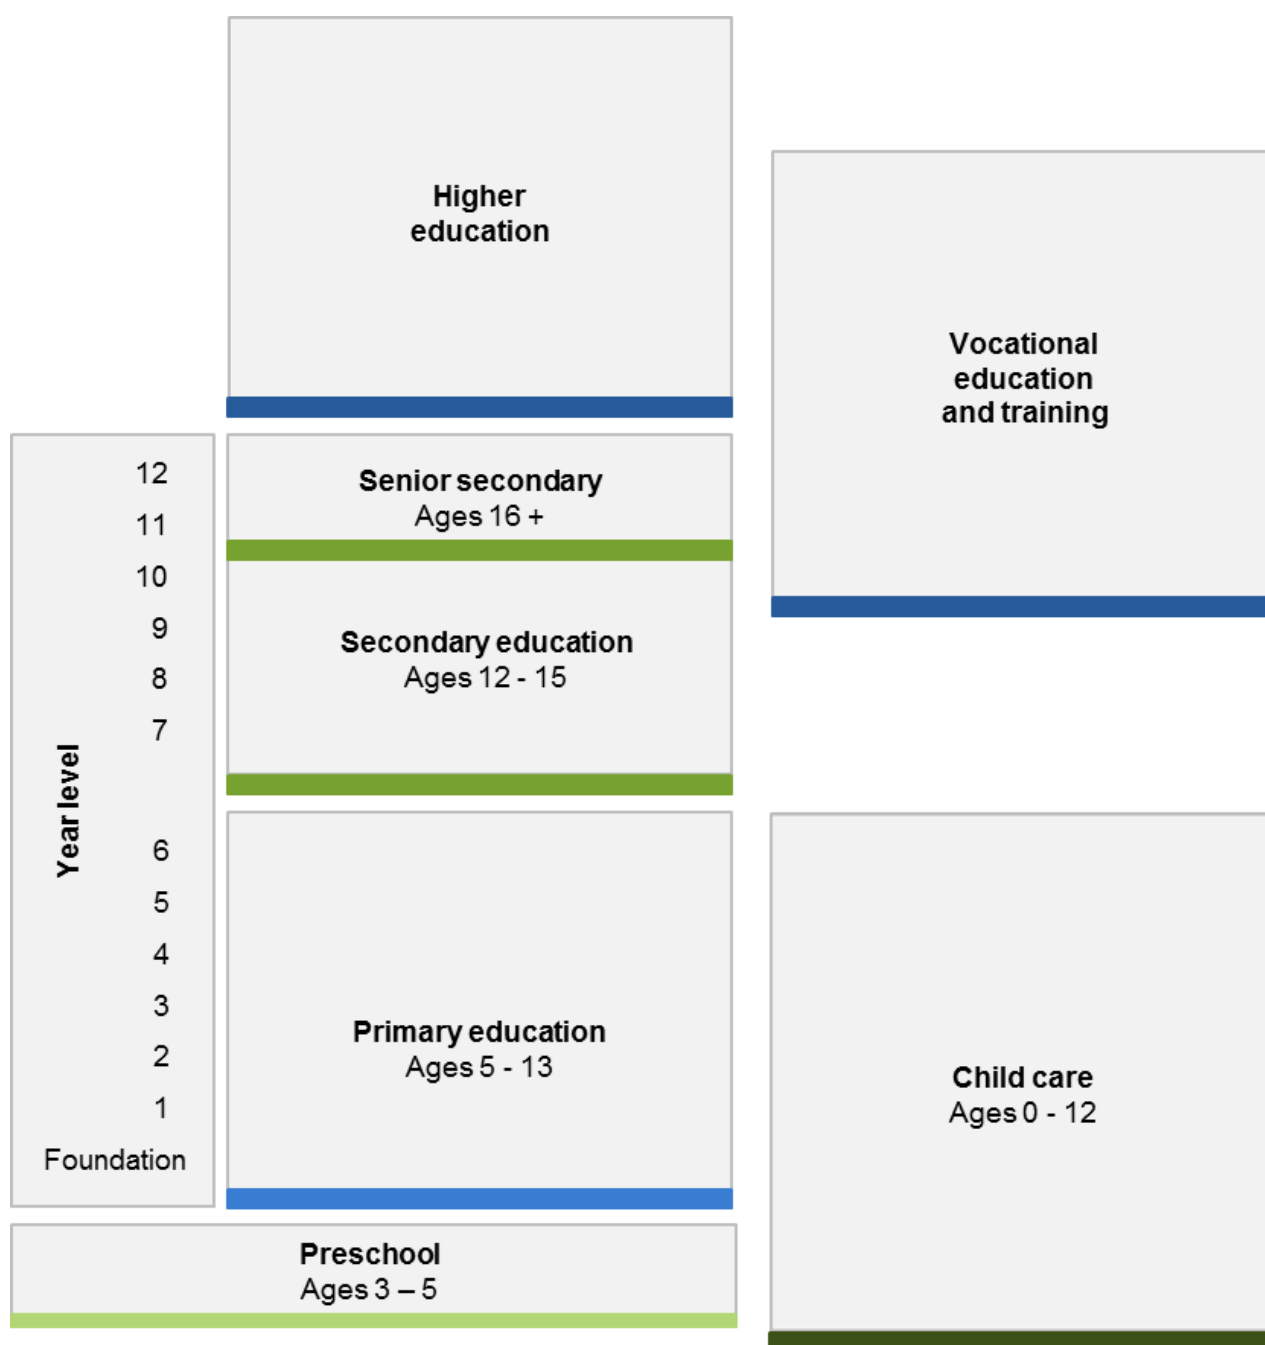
Higher education

Vocational education and training

Year level

12
11
10
9
8
7
6
5
4
3
2
1
Foundation

Senior secondary
Ages 16 +

Secondary education
Ages 12 - 15

Primary education
Ages 5 - 13

Child care
Ages 0 - 12

Preschool
Ages 3 – 5